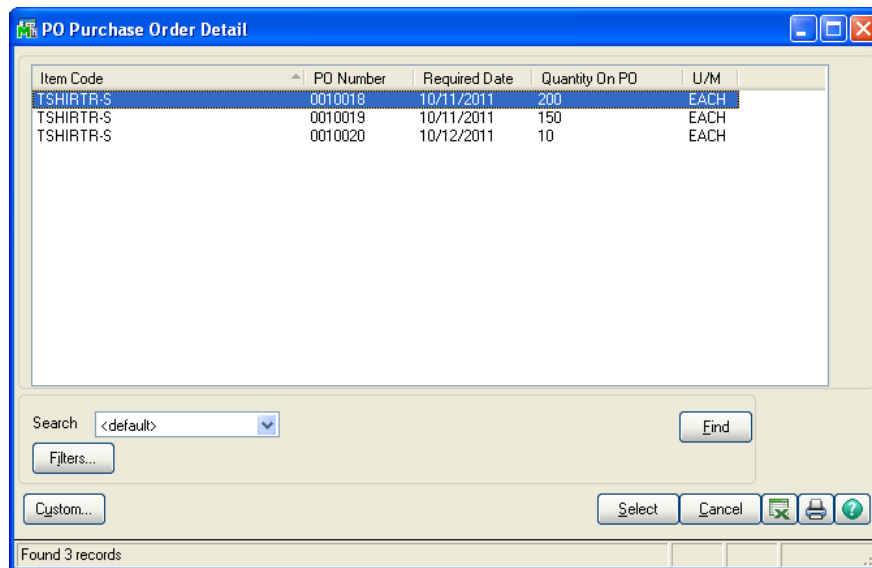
PO Purchase Order Detail

| Item Code | PO Number | Required Date | Quantity On PO | U/M |
|---|---|---|---|---|
| TSHIRTR-S | 0010018 | 10/11/2011 | 200 | EACH |
| TSHIRTR-S | 0010019 | 10/11/2011 | 150 | EACH |
| TSHIRTR-S | 0010020 | 10/12/2011 | 10 | EACH |

Search <default>

Find

Filters...

Custom...

Select

Cancel

Found 3 records